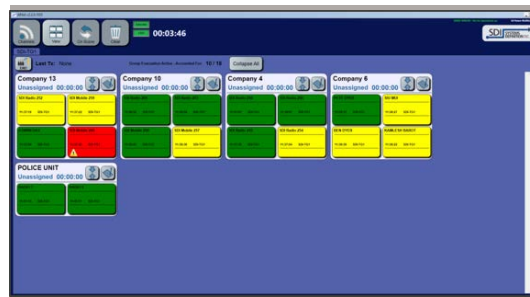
00:03:46

Last To: None

10 / 18

Collapse All

SDI

Company 13
Unassigned 00:00:00

Company 10
Unassigned 00:00:00

Company 4
Unassigned 00:00:00

Company 6
Unassigned 00:00:00

POLICE UNIT
Unassigned 00:00:00

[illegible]